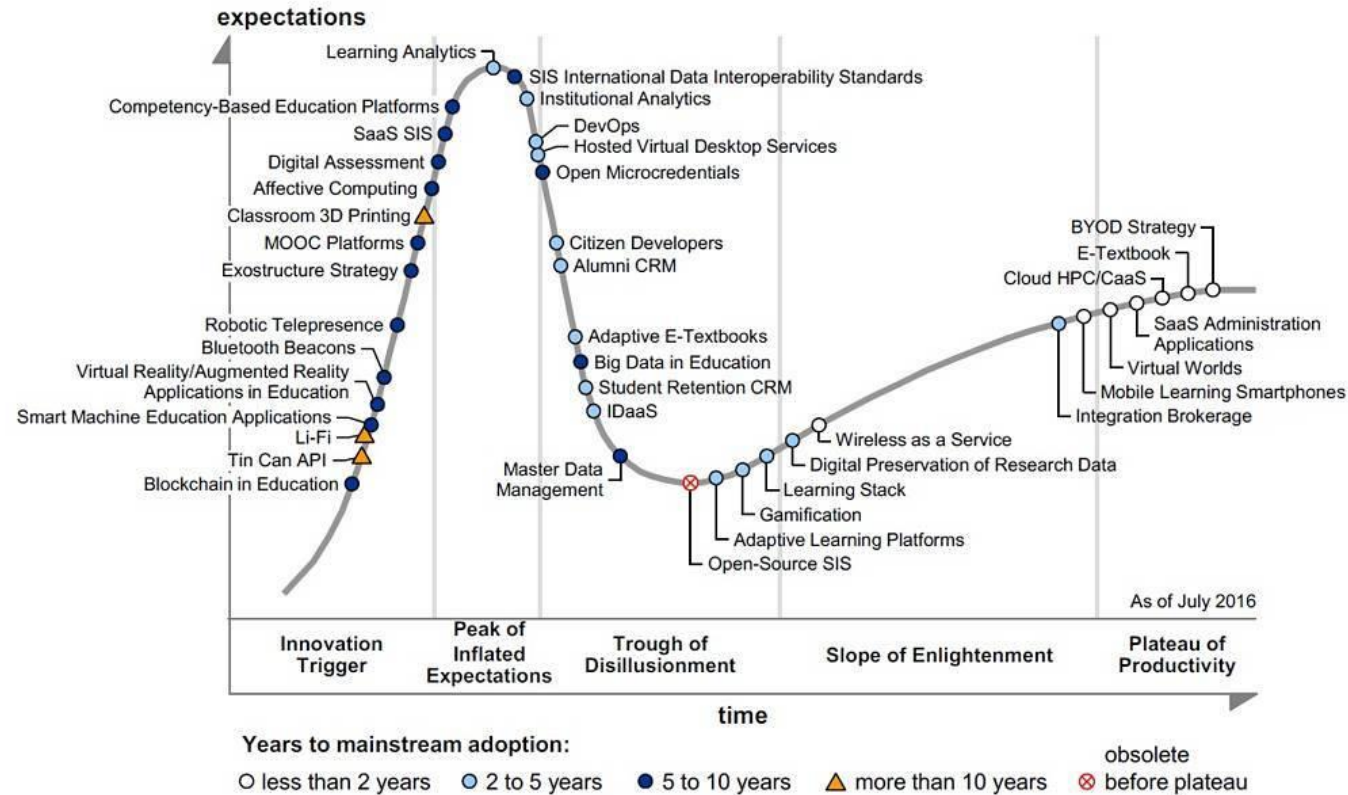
expectations

Learning Analytics
SIS International Data Interoperability Standards
Institutional Analytics
Competency-Based Education Platforms
SaaS SIS
Digital Assessment
Affective Computing
Classroom 3D Printing
MOOC Platforms
Exostructure Strategy
Robotic Telepresence
Bluetooth Beacons
Virtual Reality/Augmented Reality Applications in Education
Smart Machine Education Applications
Li-Fi
Tin Can API
Blockchain in Education
DevOps
Hosted Virtual Desktop Services
Open Microcredentials
Citizen Developers
Alumni CRM
Adaptive E-Textbooks
Big Data in Education
Student Retention CRM
IDaaS
Master Data Management
Open-Source SIS
Adaptive Learning Platforms
Gamification
Learning Stack
Digital Preservation of Research Data
Wireless as a Service
BYOD Strategy
E-Textbook
Cloud HPC/CaaS
SaaS Administration Applications
Virtual Worlds
Mobile Learning Smartphones
Integration Brokerage

As of July 2016

Innovation Trigger
Peak of Inflated Expectations
Trough of Disillusionment
Slope of Enlightenment
Plateau of Productivity

time

Years to mainstream adoption:
less than 2 years
2 to 5 years
5 to 10 years
more than 10 years
obsolete before plateau